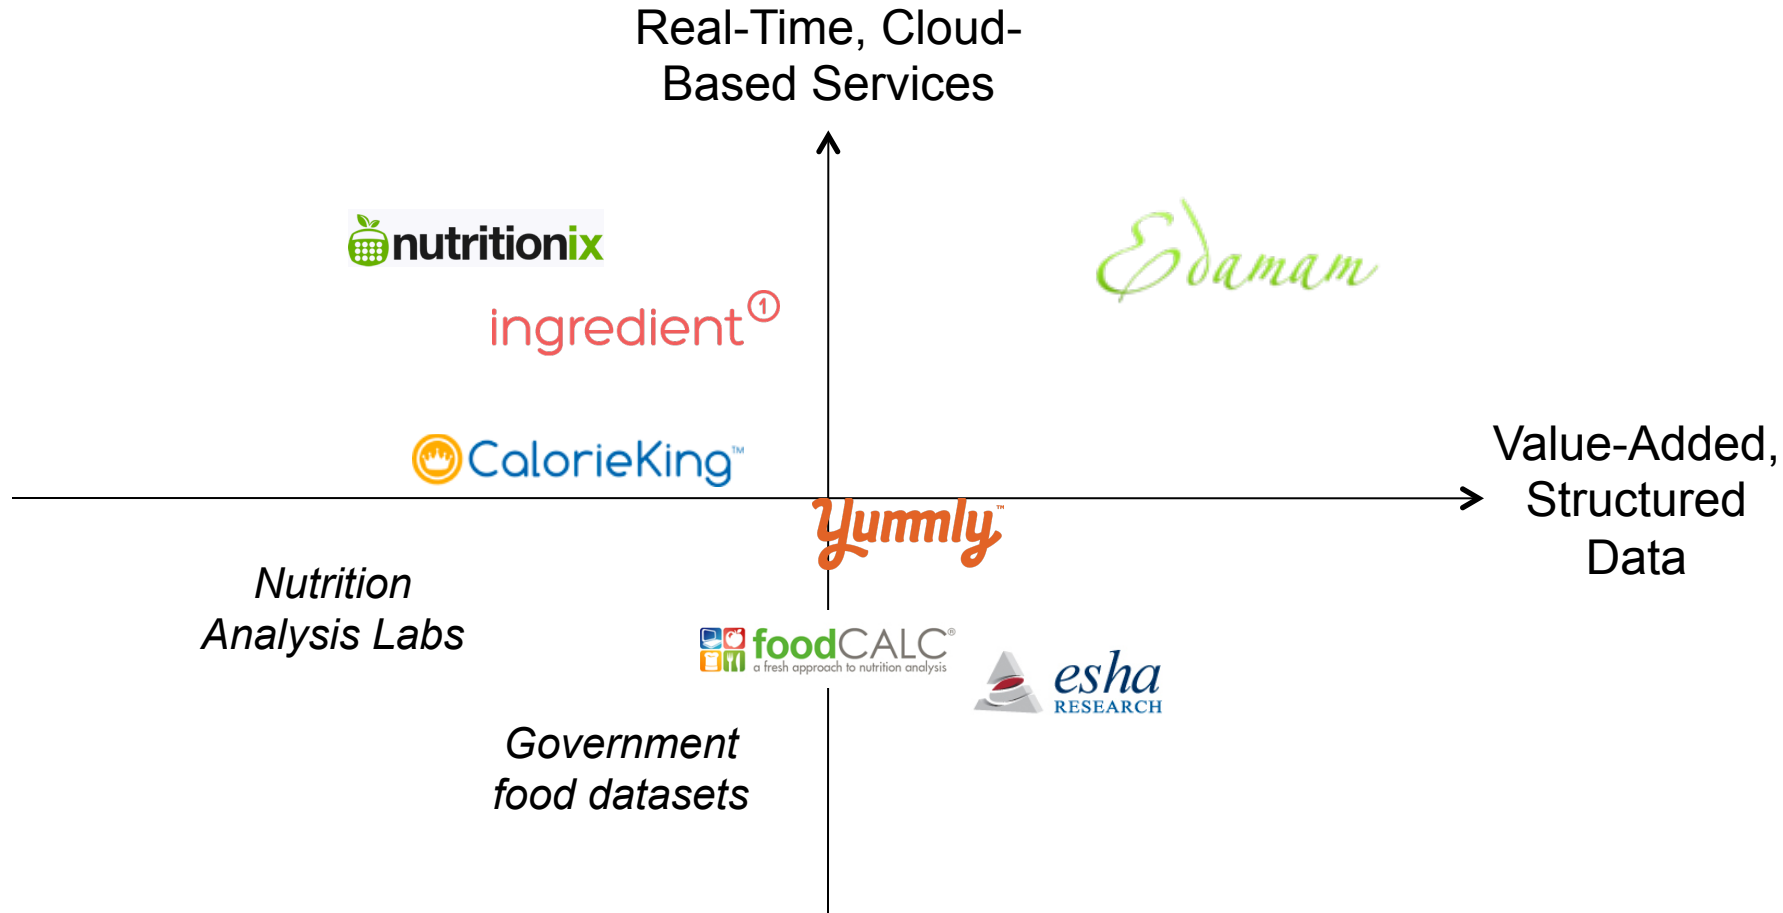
Real-Time, Cloud-Based Services

nutritionix

Edamam

ingredient①

CalorieKing™

Value-Added, Structured Data

Yummly™

Nutrition Analysis Labs

foodCALC®
a fresh approach to nutrition analysis

esha
RESEARCH

Government food datasets